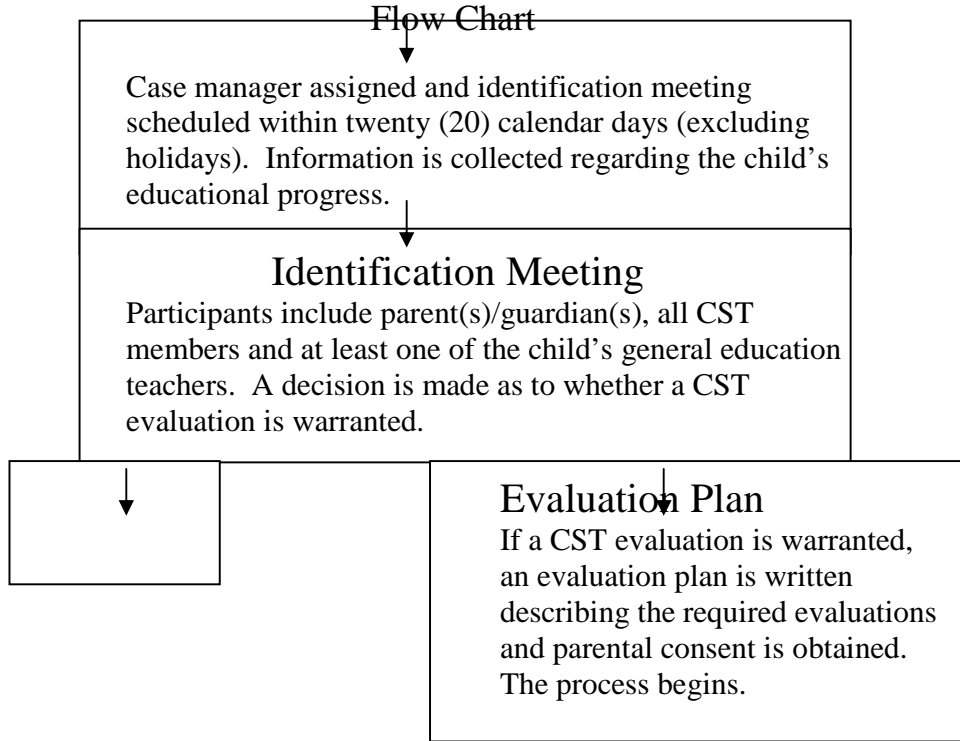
Flow Chart

Case manager assigned and identification meeting scheduled within twenty (20) calendar days (excluding holidays). Information is collected regarding the child's educational progress.

Identification Meeting

Participants include parent(s)/guardian(s), all CST members and at least one of the child's general education teachers. A decision is made as to whether a CST evaluation is warranted.

Evaluation Plan

If a CST evaluation is warranted, an evaluation plan is written describing the required evaluations and parental consent is obtained. The process begins.